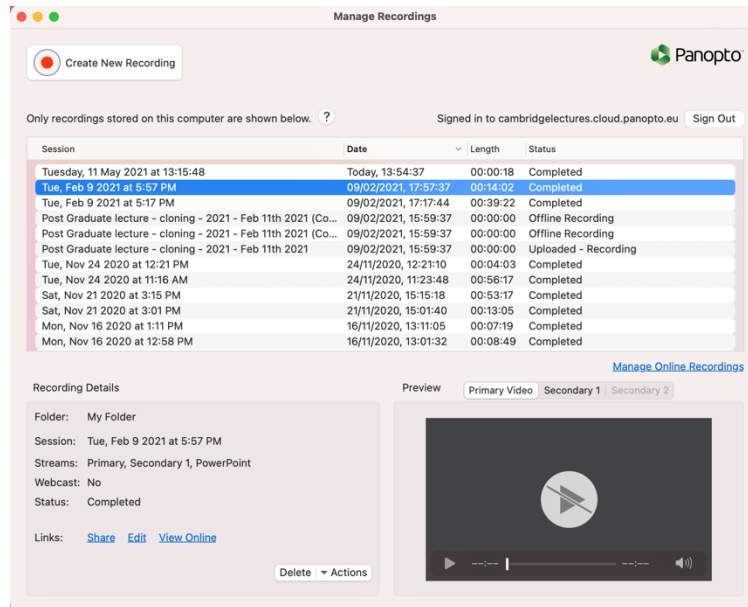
Manage Recordings

Create New Recording

Panopto

Only recordings stored on this computer are shown below. ?

Signed in to cambridgelectures.cloud.panopto.eu Sign Out

| Session | Date | Length | Status |
|---|---|---|---|
| Tuesday, 11 May 2021 at 13:15:48 | Today, 13:54:37 | 00:00:18 | Completed |
| Tue, Feb 9 2021 at 5:57 PM | 09/02/2021, 17:57:37 | 00:14:02 | Completed |
| Tue, Feb 9 2021 at 5:17 PM | 09/02/2021, 17:17:44 | 00:39:22 | Completed |
| Post Graduate lecture - cloning - 2021 - Feb 11th 2021 (Co... | 09/02/2021, 15:59:37 | 00:00:00 | Offline Recording |
| Post Graduate lecture - cloning - 2021 - Feb 11th 2021 (Co... | 09/02/2021, 15:59:37 | 00:00:00 | Offline Recording |
| Post Graduate lecture - cloning - 2021 - Feb 11th 2021 | 09/02/2021, 15:59:37 | 00:00:00 | Uploaded - Recording |
| Tue, Nov 24 2020 at 12:21 PM | 24/11/2020, 12:21:10 | 00:04:03 | Completed |
| Tue, Nov 24 2020 at 11:16 AM | 24/11/2020, 11:23:48 | 00:56:17 | Completed |
| Sat, Nov 21 2020 at 3:15 PM | 21/11/2020, 15:15:18 | 00:53:17 | Completed |
| Sat, Nov 21 2020 at 3:01 PM | 21/11/2020, 15:01:40 | 00:13:05 | Completed |
| Mon, Nov 16 2020 at 1:11 PM | 16/11/2020, 13:11:05 | 00:07:19 | Completed |
| Mon, Nov 16 2020 at 12:58 PM | 16/11/2020, 13:01:32 | 00:08:49 | Completed |

Manage Online Recordings

Recording Details

Folder: My Folder
Session: Tue, Feb 9 2021 at 5:57 PM
Streams: Primary, Secondary 1, PowerPoint
Webcast: No
Status: Completed

Links: Share Edit View Online

Delete Actions

Preview Primary Video Secondary 1 Secondary 2

--:-- --:--